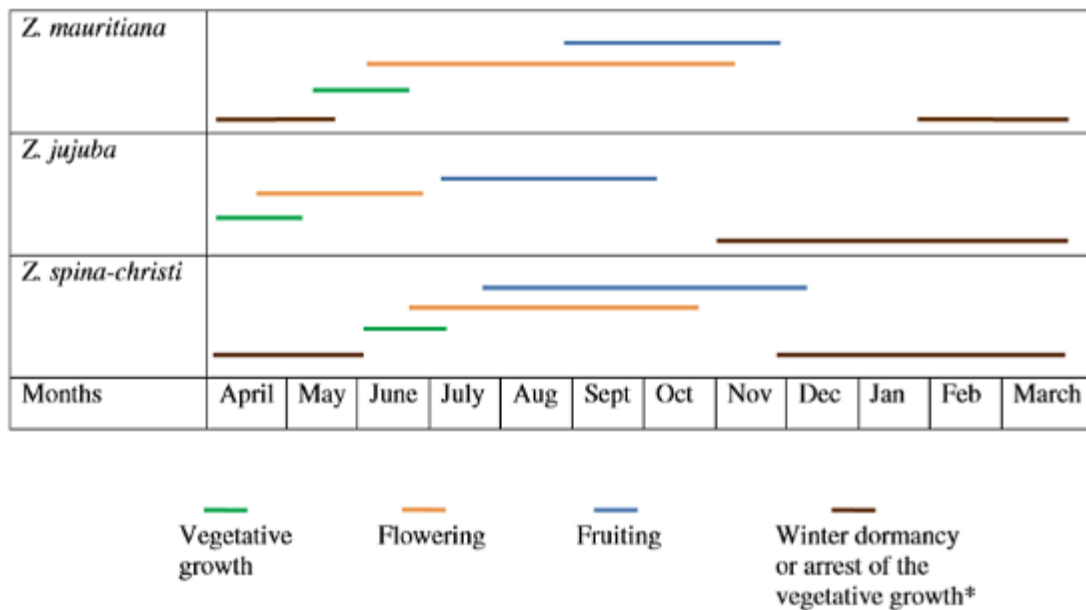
Z. mauritiana

Z. jujuba

Z. spina-christi

| Months | April | May | June | July | Aug | Sept | Oct | Nov | Dec | Jan | Feb | March |
|---|---|---|---|---|---|---|---|---|---|---|---|---|

Vegetative growth

Flowering

Fruiting

Winter dormancy or arrest of the vegetative growth*